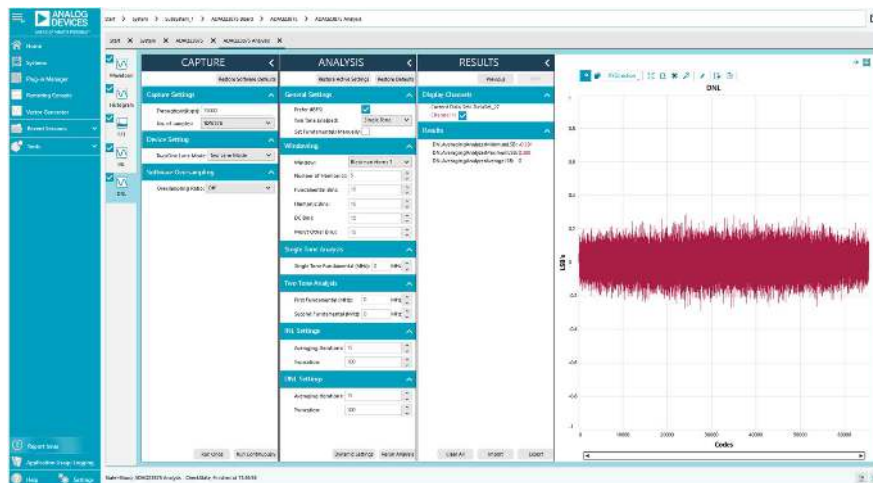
ANALOG DEVICES

Start > System > Subsystem_1 > AD4020 Board > AD4020 > AD4020 Analysis

Home
Systems
Plug-in Manager
Scripting Console
Vector Generator
Board Infos
Tools

Start X System X AD4020 X AD4020 Analysis X

Waveform
Histogram
FFT
INL
DNL

CAPTURE
Restore Software Defaults
Capture Settings
Sample Rate (kHz) 1000
No. of samples 65536
Device Settings
Software Oversampling
Oversampling Ratio Off
Run Once
Run Continuously

ANALYSIS
Restore Active Settings
Restore Defaults
General Settings
Prefer dBFS
Two Tone Analysis
Windowing
Window Blackman Harris 7
Number of Harmonics 5
Fundamental Bins 11
Harmonic Bins 11
DC Bins 10
Worst Other Bins 10
Single Tone Analysis
Single Tone Fundamental (MHz) 0 MHz
Two Tone Analysis
First Fundamental (MHz) 0 MHz
Second Fundamental (MHz) 0 MHz
INL Settings
Averaging Iterations 10
Transition 100
DNL Settings
Averaging Iterations 10
Transition 100
Dynamic Settings
Rerun Analysis

RESULTS
Previous
Next
Display Channels
Channel 0
Results
Clear All
Import
Export

DNL
LSBs
Codes
10000
20000
30000
40000
50000
60000

Report Issue
Application Usage Logging
Help
Settings